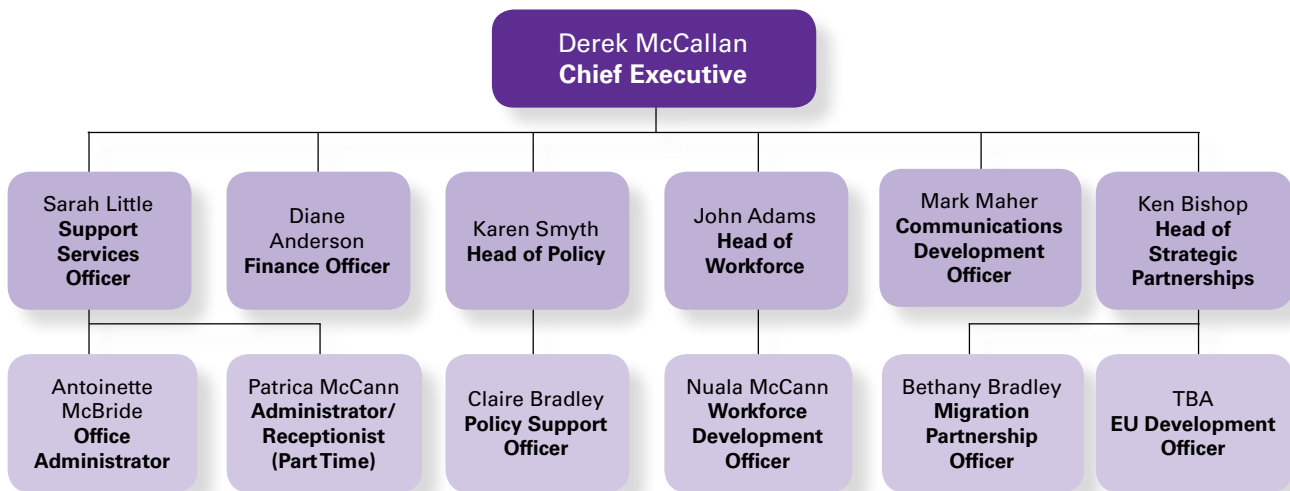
Derek McCallan
**Chief Executive**

Sarah Little
**Support Services Officer**

Diane Anderson
**Finance Officer**

Karen Smyth
**Head of Policy**

John Adams
**Head of Workforce**

Mark Maher
**Communications Development Officer**

Ken Bishop
**Head of Strategic Partnerships**

Antoinette McBride
**Office Administrator**

Patrica McCann
**Administrator/ Receptionist (Part Time)**

Claire Bradley
**Policy Support Officer**

Nuala McCann
**Workforce Development Officer**

Bethany Bradley
**Migration Partnership Officer**

TBA
**EU Development Officer**